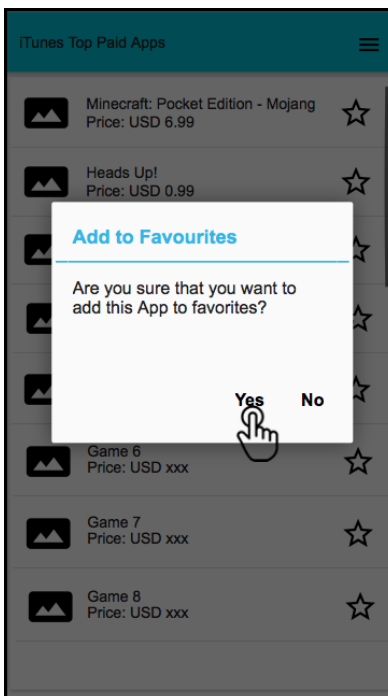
iTunes Top Paid Apps

Minecraft: Pocket Edition - Mojang
Price: USD 6.99

Heads Up!
Price: USD 0.99

Add to Favourites

Are you sure that you want to add this App to favorites?

Yes No

Game 6
Price: USD xxx

Game 7
Price: USD xxx

Game 8
Price: USD xxx